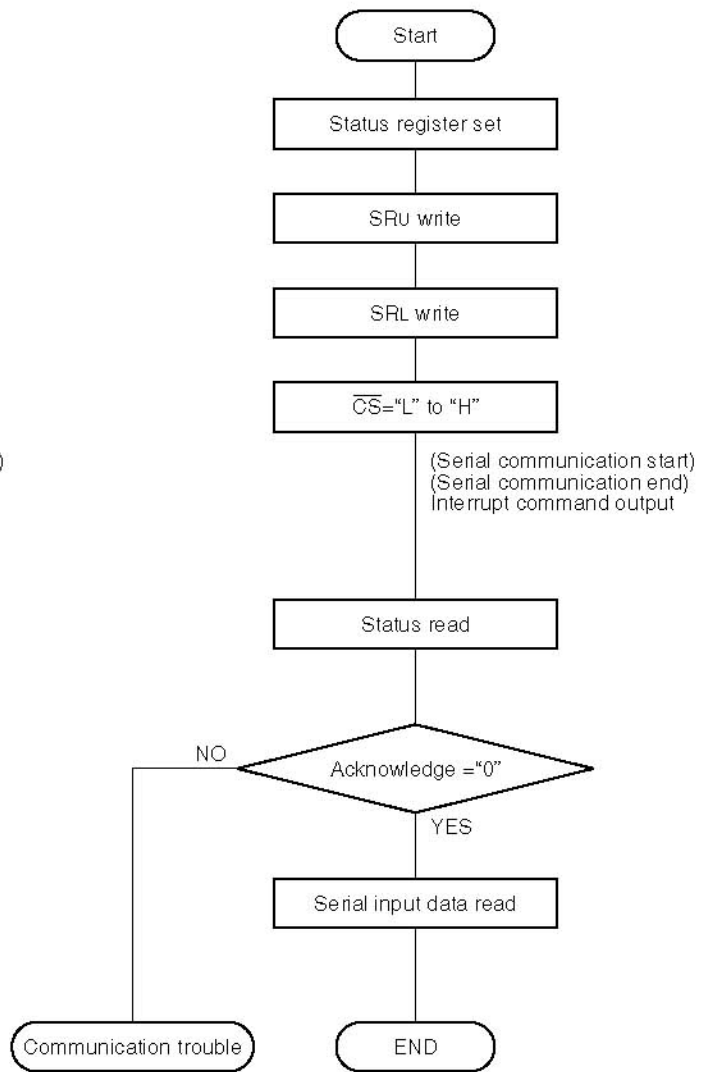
Start

Status register set

SRU write

SRL write

$\overline{CS}$="L" to "H"

)

(Serial communication start)
(Serial communication end)
Interrupt command output

Status read

NO

Acknowledge ="0"

YES

Serial input data read

Communication trouble

END